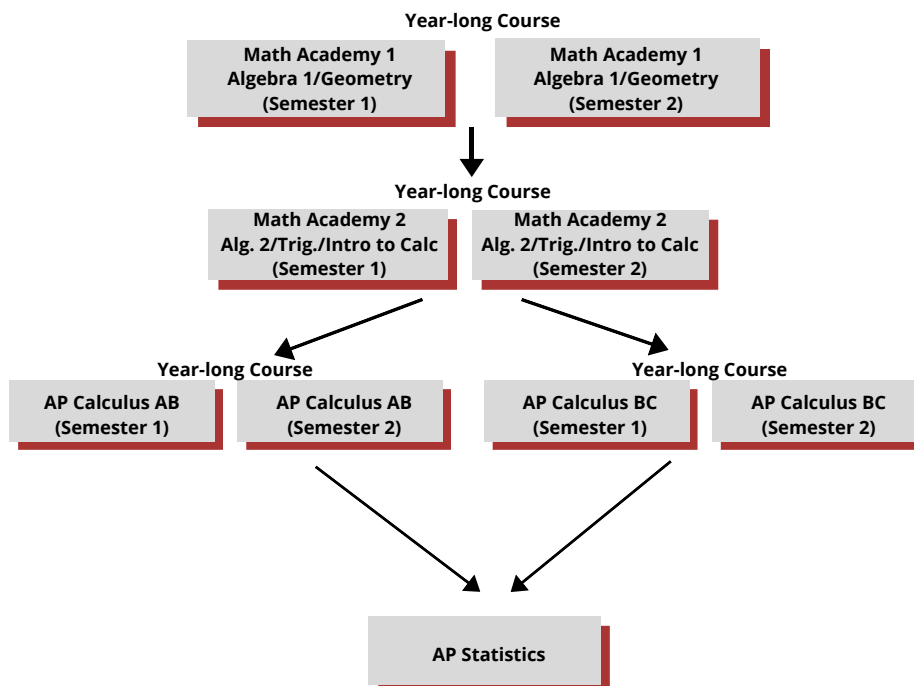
Year-long Course

Math Academy 1
Algebra 1/Geometry
(Semester 1)

Math Academy 1
Algebra 1/Geometry
(Semester 2)

Year-long Course

Math Academy 2
Alg. 2/Trig./Intro to Calc
(Semester 1)

Math Academy 2
Alg. 2/Trig./Intro to Calc
(Semester 2)

Year-long Course

AP Calculus AB
(Semester 1)

AP Calculus AB
(Semester 2)

Year-long Course

AP Calculus BC
(Semester 1)

AP Calculus BC
(Semester 2)

AP Statistics